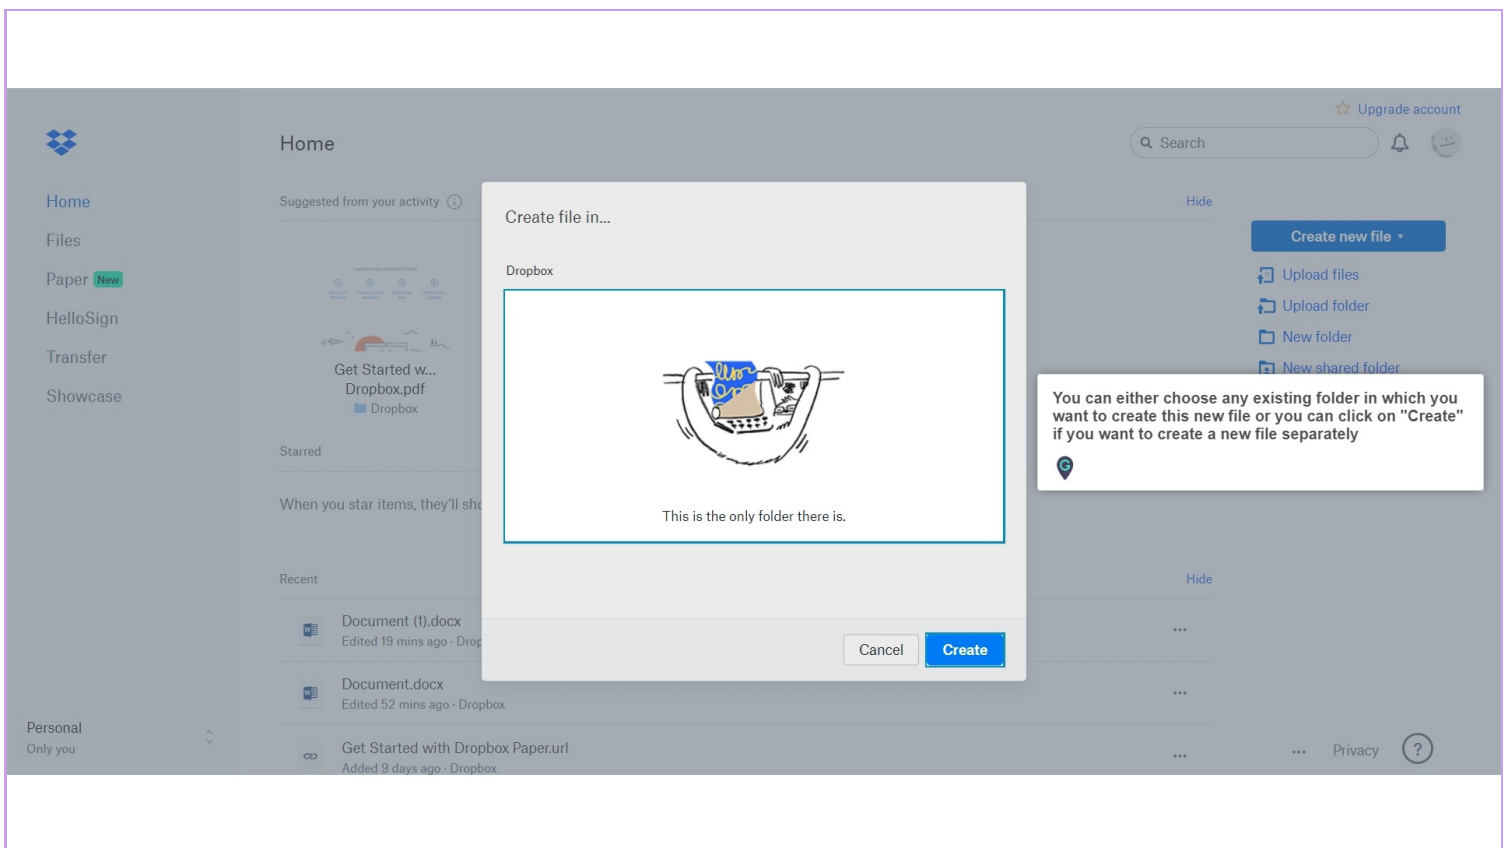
Upgrade account

Home

Search

Home
Files
Paper New
HelloSign
Transfer
Showcase

Suggested from your activity

Hide

Get Started w...
Dropbox.pdf
Dropbox

Starred

When you star items, they'll sh

Recent

Hide

Document (1).docx
Edited 19 mins ago · Drop

Document.docx
Edited 52 mins ago · Dropbox

Get Started with Dropbox Paper.url
Added 9 days ago · Dropbox

Personal
Only you

Create file in...

Dropbox

This is the only folder there is.

Cancel
Create

Create new file
Upload files
Upload folder
New folder
New shared folder

You can either choose any existing folder in which you want to create this new file or you can click on "Create" if you want to create a new file separately

Privacy
?